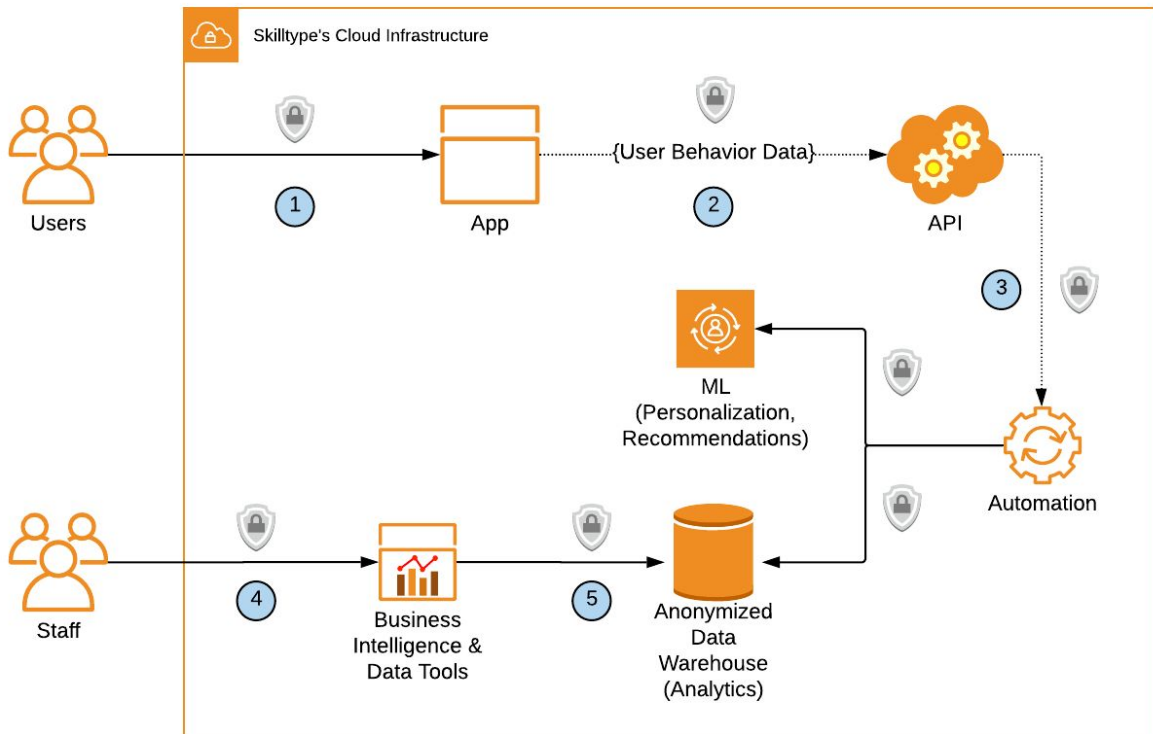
Skilltype's Cloud Infrastructure

Users

1

App

{User Behavior Data}

2

API

3

ML (Personalization, Recommendations)

Automation

Staff

4

Business Intelligence & Data Tools

5

Anonymized Data Warehouse (Analytics)